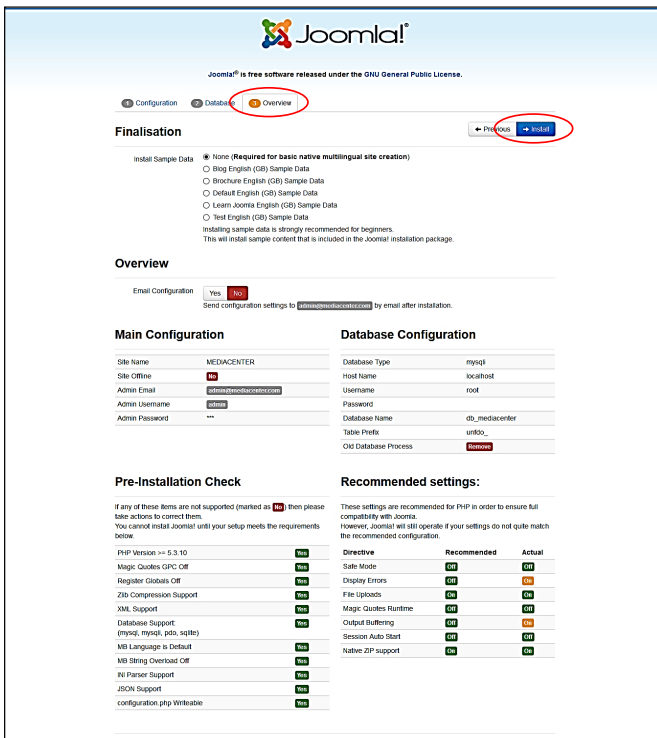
Joomla!®

Joomla!® is free software released under the GNU General Public License.

1 Configuration 2 Database 3 Overview

Finalisation

← Previous → Install

Install Sample Data
None (Required for basic native multilingual site creation)
Blog English (GB) Sample Data
Brochure English (GB) Sample Data
Default English (GB) Sample Data
Learn Joomla English (GB) Sample Data
Test English (GB) Sample Data
Installing sample data is strongly recommended for beginners.
This will install sample content that is included in the Joomla! installation package.

Overview

Email Configuration Yes No
Send configuration settings to admin@mediacenter.com by email after installation.

Main Configuration

| | |
|---|---|
| Site Name | MEDIACENTER |
| Site Offline | No |
| Admin Email | admin@mediacenter.com |
| Admin Username | admin |
| Admin Password | *** |

Database Configuration

| | |
|---|---|
| Database Type | mysqli |
| Host Name | localhost |
| Username | root |
| Password | |
| Database Name | db_mediacenter |
| Table Prefix | unfdo_ |
| Old Database Process | Remove |

Pre-Installation Check

If any of these items are not supported (marked as No) then please take actions to correct them.
You cannot install Joomla! until your setup meets the requirements below.

| | |
|---|---|
| PHP Version >= 5.3.10 | Yes |
| Magic Quotes GPC Off | Yes |
| Register Globals Off | Yes |
| Zlib Compression Support | Yes |
| XML Support | Yes |
| Database Support: (mysql, mysqli, pdo, sqlite) | Yes |
| MB Language is Default | Yes |
| MB String Overload Off | Yes |
| INI Parser Support | Yes |
| JSON Support | Yes |
| configuration.php Writeable | Yes |

Recommended settings:

These settings are recommended for PHP in order to ensure full compatibility with Joomla.
However, Joomla! will still operate if your settings do not quite match the recommended configuration.

| Directive | Recommended | Actual |
|---|---|---|
| Safe Mode | Off | Off |
| Display Errors | Off | On |
| File Uploads | On | On |
| Magic Quotes Runtime | Off | Off |
| Output Buffering | Off | On |
| Session Auto Start | Off | Off |
| Native ZIP support | On | On |